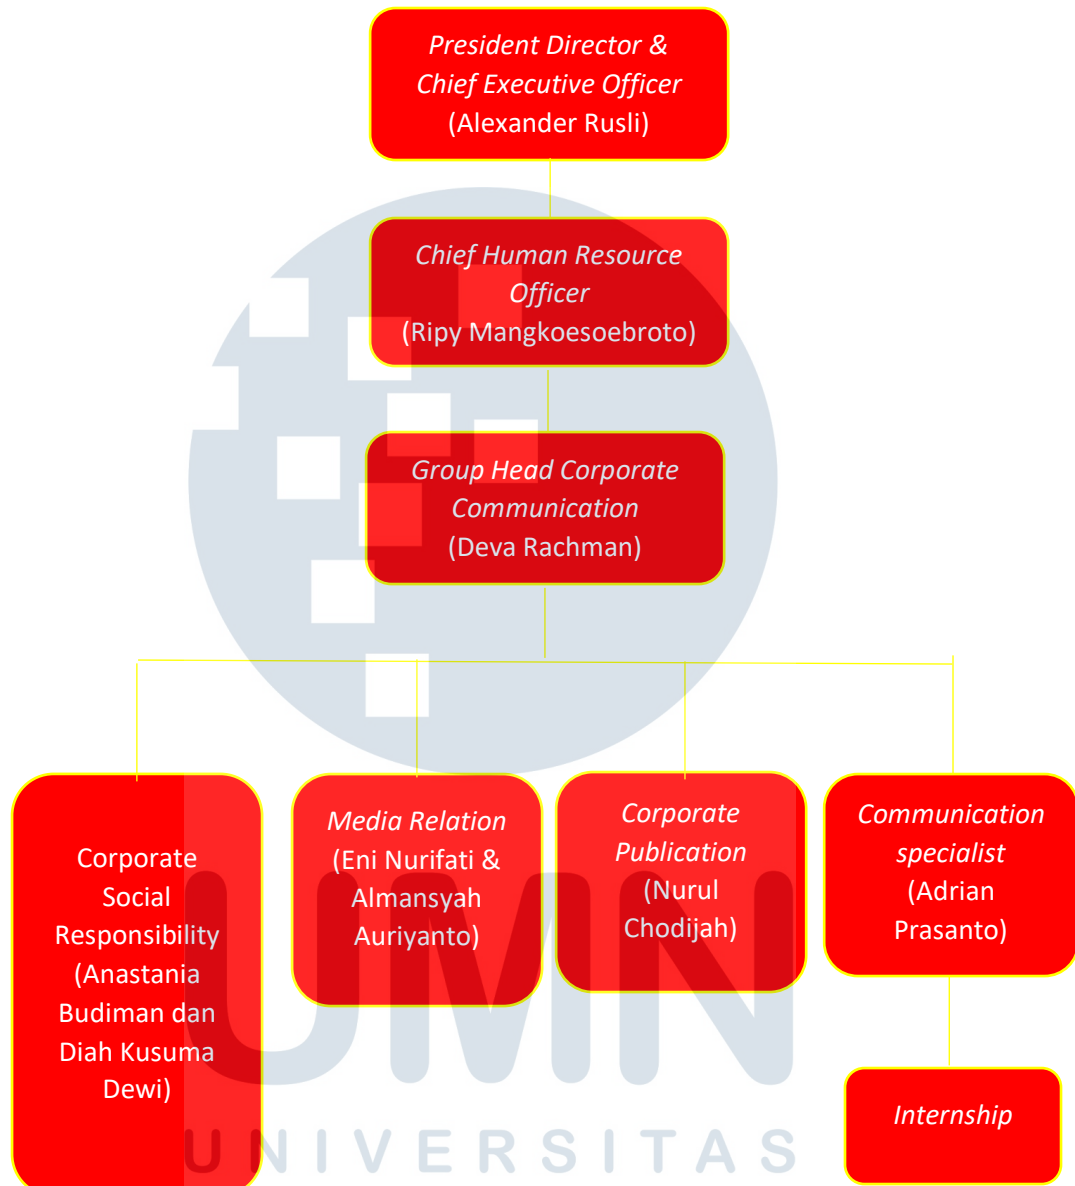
President Director & Chief Executive Officer (Alexander Rusli)

Chief Human Resource Officer (Ripy Mangkoesoebroto)

Group Head Corporate Communication (Deva Rachman)

Corporate Social Responsibility (Anastania Budiman dan Diah Kusuma Dewi)

Media Relation (Eni Nurifati & Almansyah Auriyanto)

Corporate Publication (Nurul Chodijah)

Communication specialist (Adrian Prasanto)

Internship

UMN
UNIVERSITAS